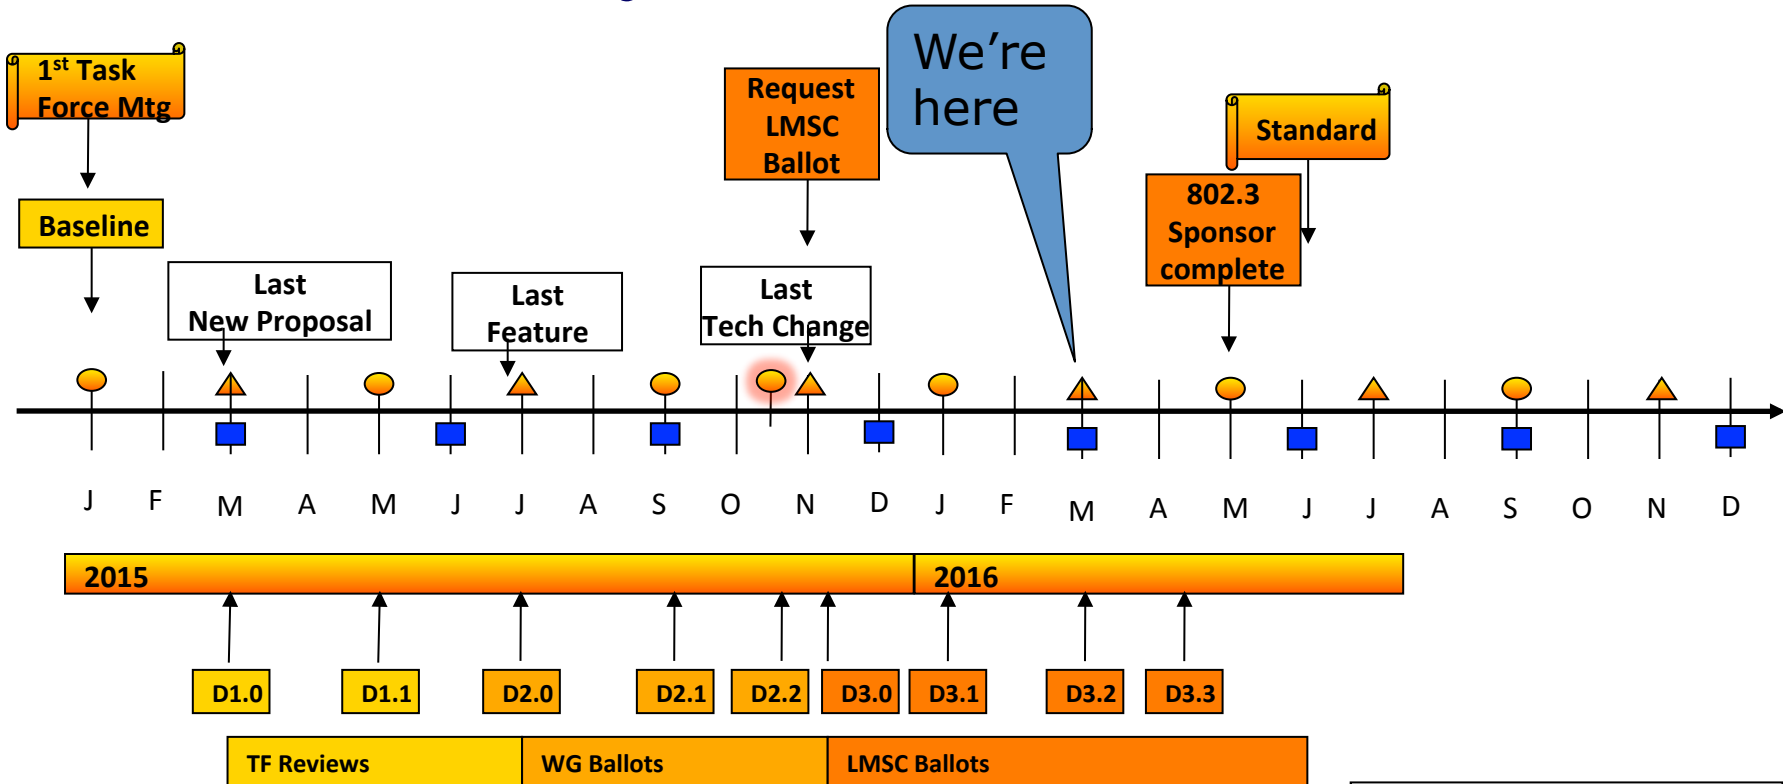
1$^{st}$ Task Force Mtg

Baseline

Last New Proposal

Last Feature

Request LMSC Ballot

Last Tech Change

We're here

Standard

802.3 Sponsor complete

J F M A M J J A S O N D J F M A M J J A S O N D

2015

2016

D1.0 D1.1 D2.0 D2.1 D2.2 D3.0 D3.1 D3.2 D3.3

TF Reviews

WG Ballots

LMSC Ballots